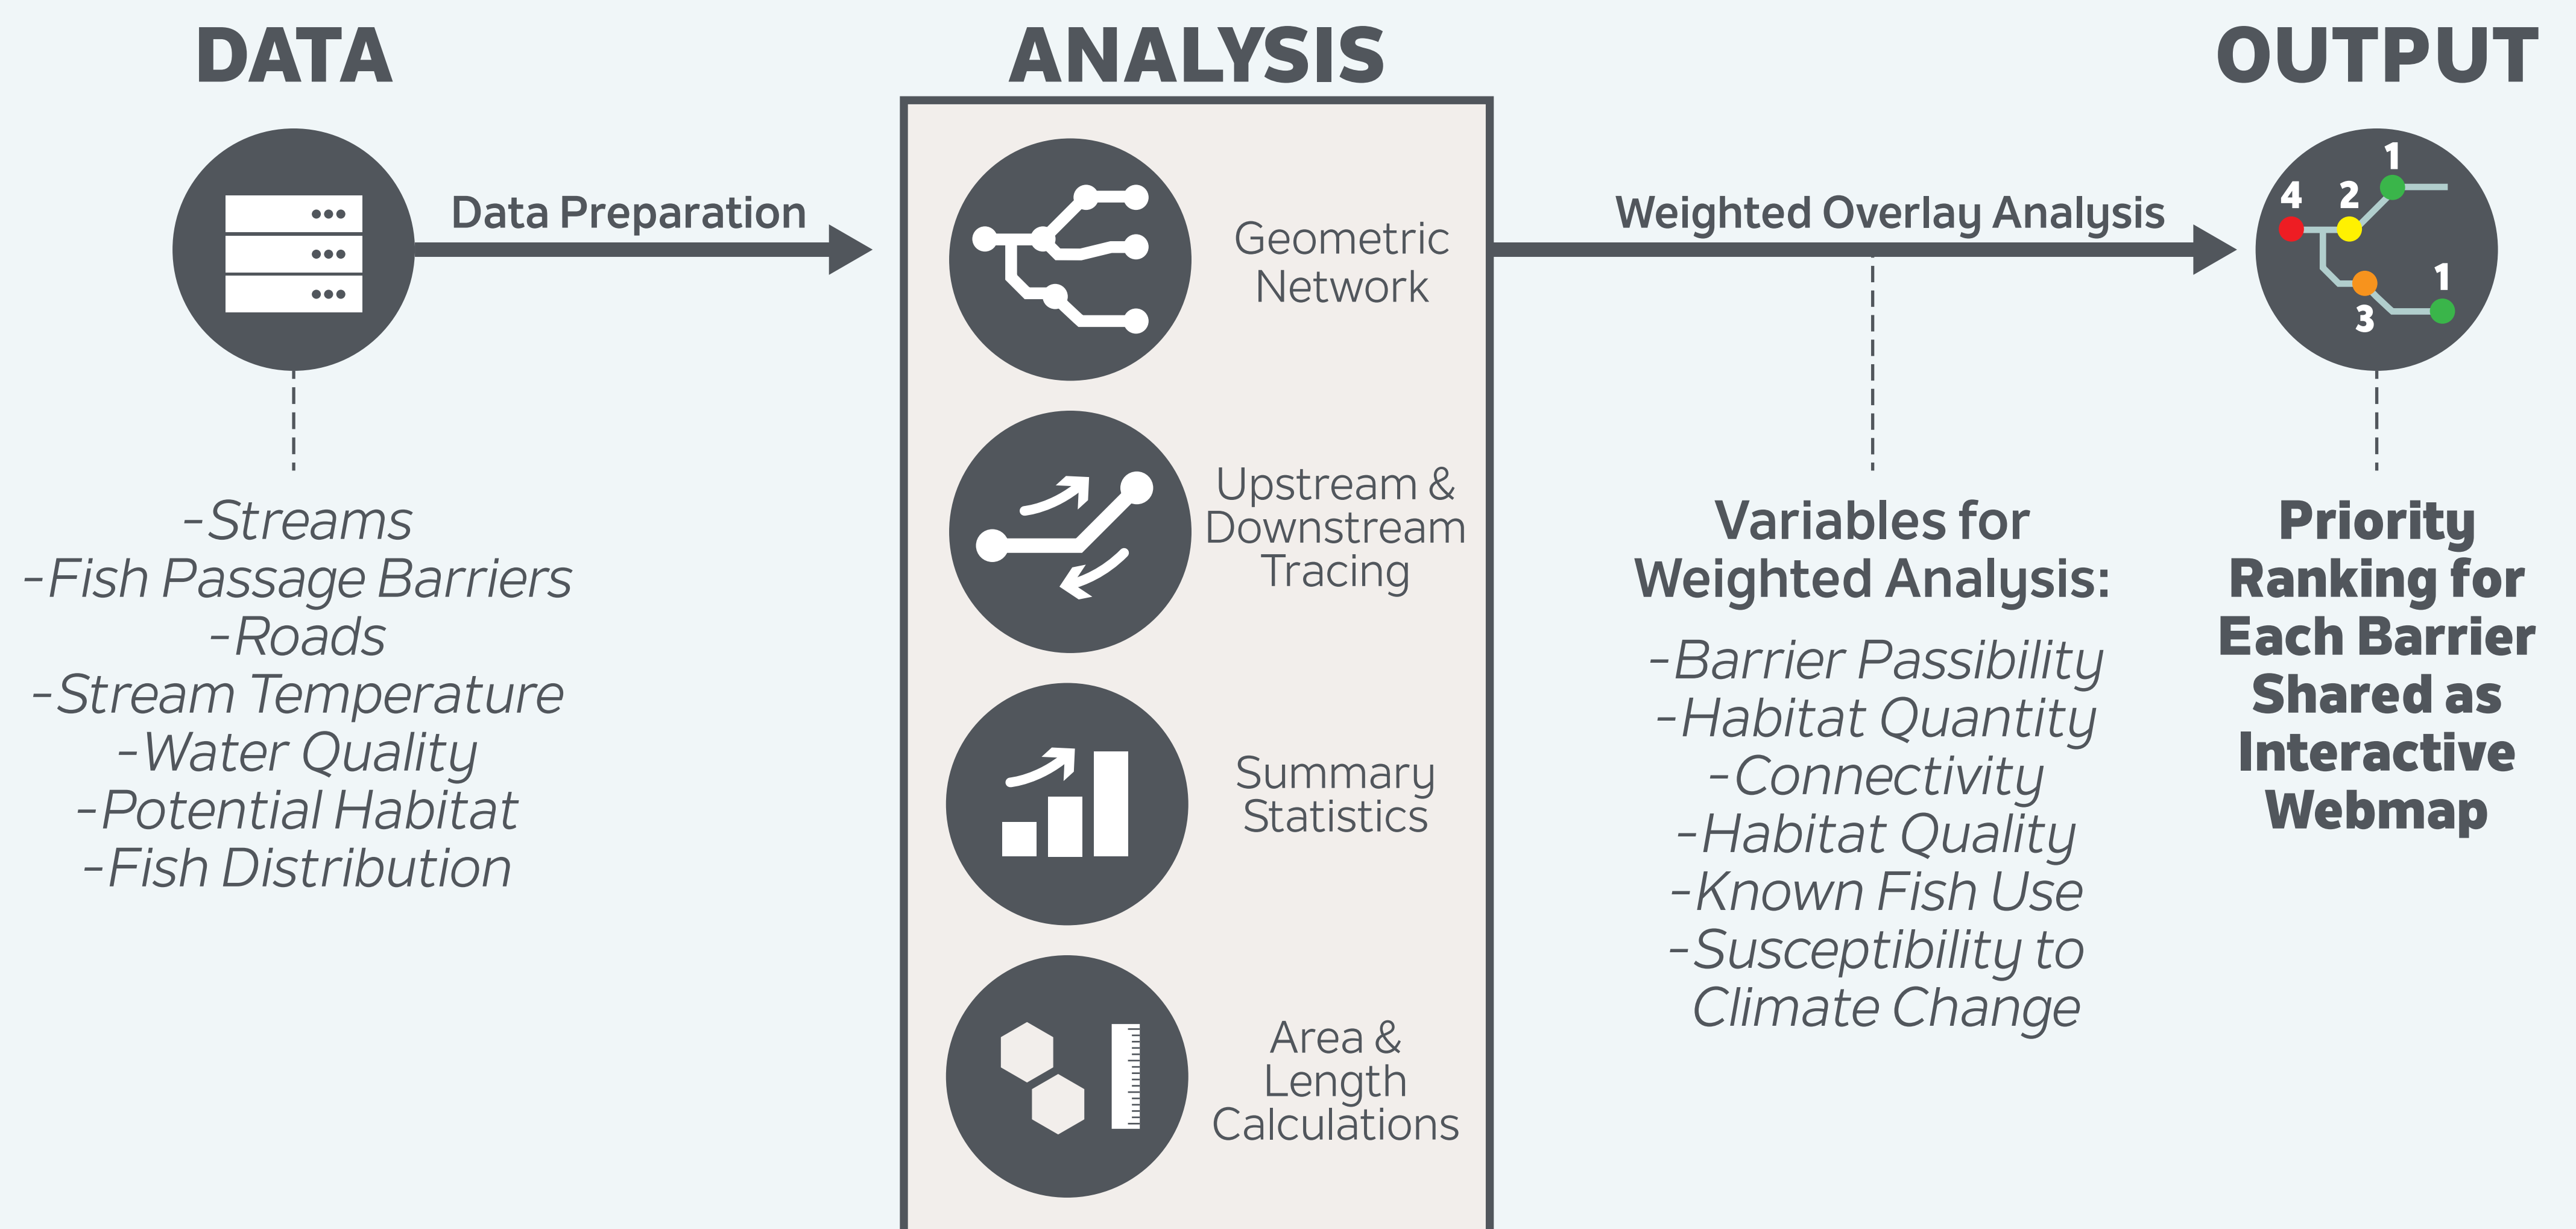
DATA

ANALYSIS

OUTPUT

Data Preparation

Weighted Overlay Analysis

4 2 1 1 3

Geometric Network

Upstream & Downstream Tracing

Summary Statistics

Area & Length Calculations

-Streams
-Fish Passage Barriers
-Roads
-Stream Temperature
-Water Quality
-Potential Habitat
-Fish Distribution

Variables for Weighted Analysis:

-Barrier Passibility
-Habitat Quantity
-Connectivity
-Habitat Quality
-Known Fish Use
-Susceptibility to Climate Change

Priority Ranking for Each Barrier Shared as Interactive Webmap